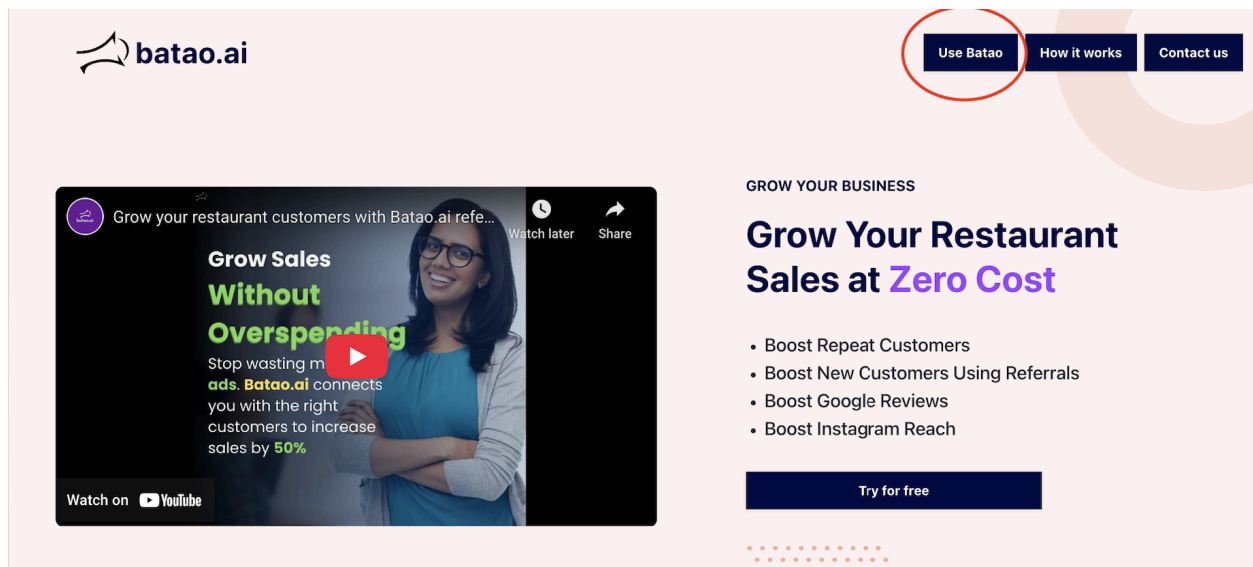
batao.ai

Use Batao
How it works
Contact us

Grow your restaurant customers with Batao.ai refe...
Watch later
Share

Grow Sales
Without
Overspending
Stop wasting m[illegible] ads. Batao.ai connects you with the right customers to increase sales by 50%

Watch on YouTube

GROW YOUR BUSINESS

Grow Your Restaurant Sales at Zero Cost

• Boost Repeat Customers
• Boost New Customers Using Referrals
• Boost Google Reviews
• Boost Instagram Reach

Try for free